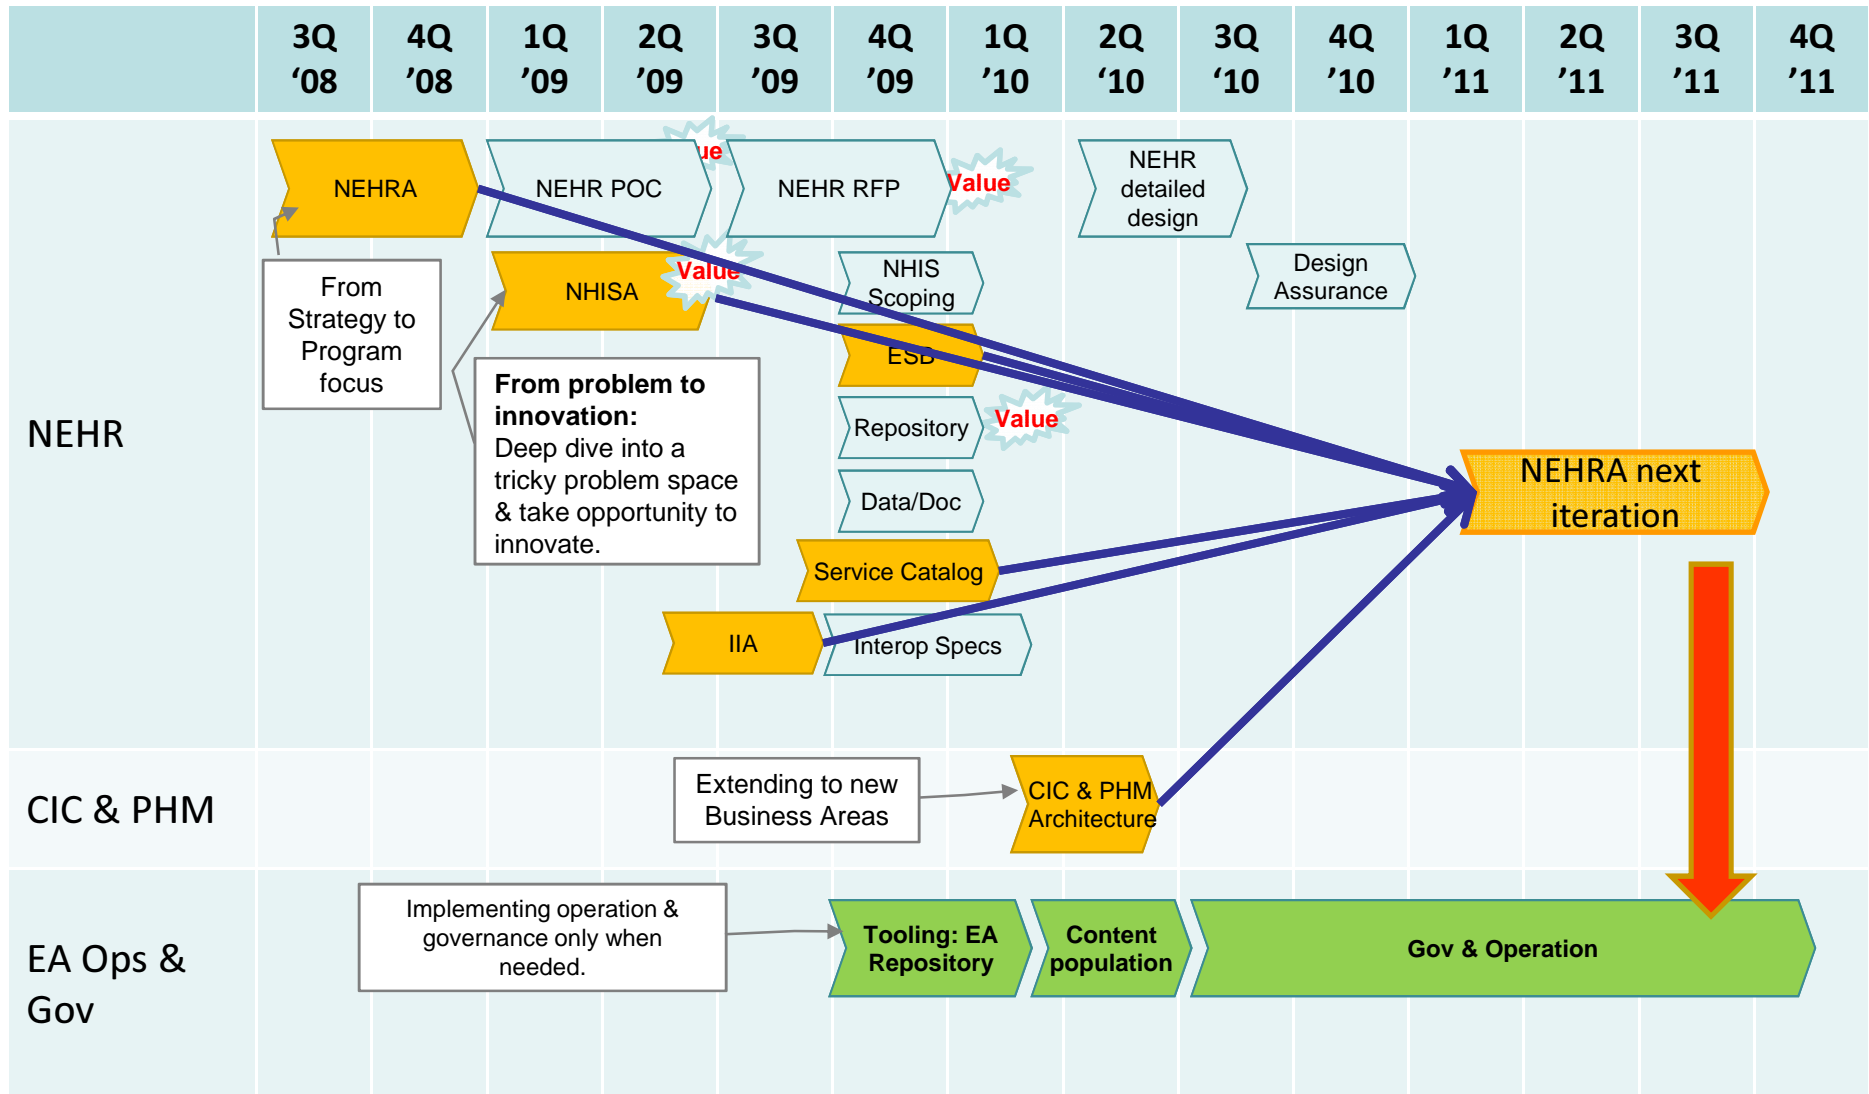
| | 3Q '08 | 4Q '08 | 1Q '09 | 2Q '09 | 3Q '09 | 4Q '09 | 1Q '10 | 2Q '10 | 3Q '10 | 4Q '10 | 1Q '11 | 2Q '11 | 3Q '11 | 4Q '11 |
|---|---|---|---|---|---|---|---|---|---|---|---|---|---|---|

NEHR

NEHRA

NEHR POC

ue

NEHR RFP

Value

NEHR detailed design

From Strategy to Program focus

NHISA

Value

NHIS Scoping

Design Assurance

ESB

From problem to innovation:
Deep dive into a tricky problem space & take opportunity to innovate.

Repository

Value

NEHRA next iteration

Data/Doc

Service Catalog

IIA

Interop Specs

CIC & PHM

Extending to new Business Areas

CIC & PHM Architecture

EA Ops & Gov

Implementing operation & governance only when needed.

Tooling: EA Repository

Content population

Gov & Operation